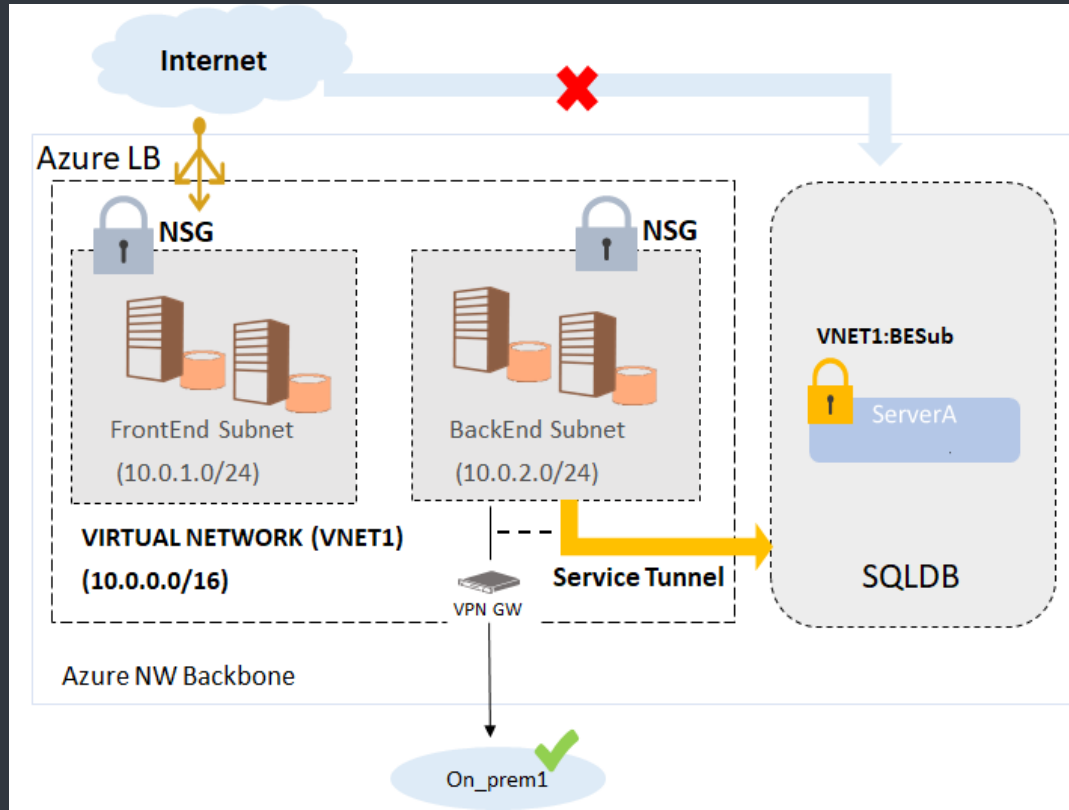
Internet

Azure LB

NSG

NSG

FrontEnd Subnet
(10.0.1.0/24)

BackEnd Subnet
(10.0.2.0/24)

VNET1:BESub

ServerA

VIRTUAL NETWORK (VNET1)
(10.0.0.0/16)

VPN GW

Service Tunnel

SQLDB

Azure NW Backbone

On_prem1